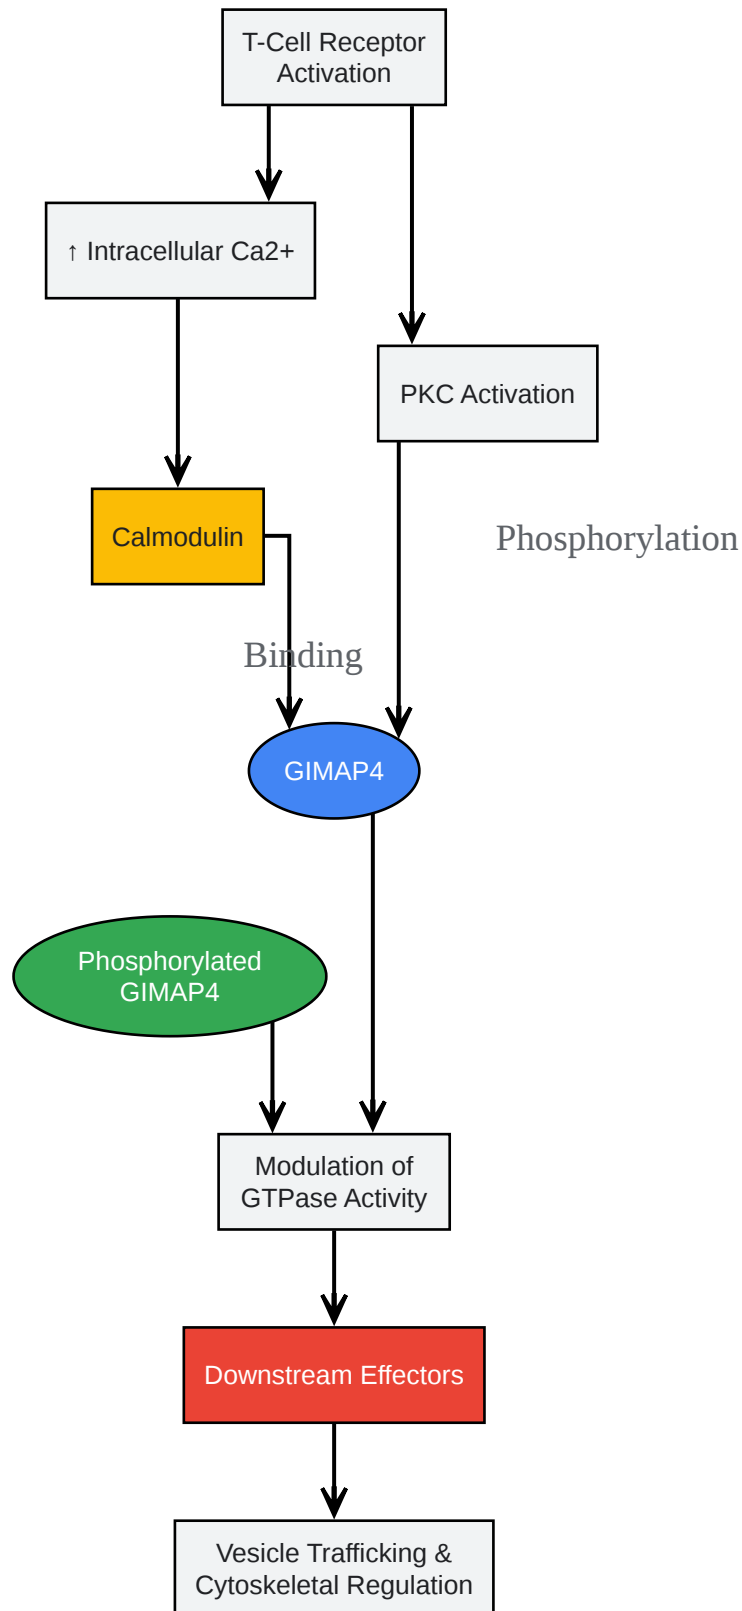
T-Cell Receptor Activation

↑ Intracellular Ca2+

PKC Activation

Calmodulin

Phosphorylation

Binding

GIMAP4

Phosphorylated GIMAP4

Modulation of GTPase Activity

Downstream Effectors

Vesicle Trafficking & Cytoskeletal Regulation